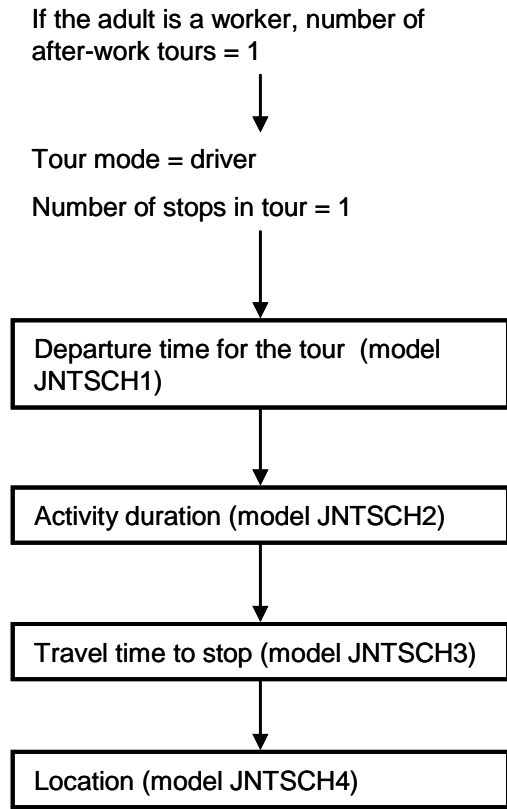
If the adult is a worker, number of after-work tours = 1

Tour mode = driver

Number of stops in tour = 1

Departure time for the tour (model JNTSCH1)

Activity duration (model JNTSCH2)

Travel time to stop (model JNTSCH3)

Location (model JNTSCH4)